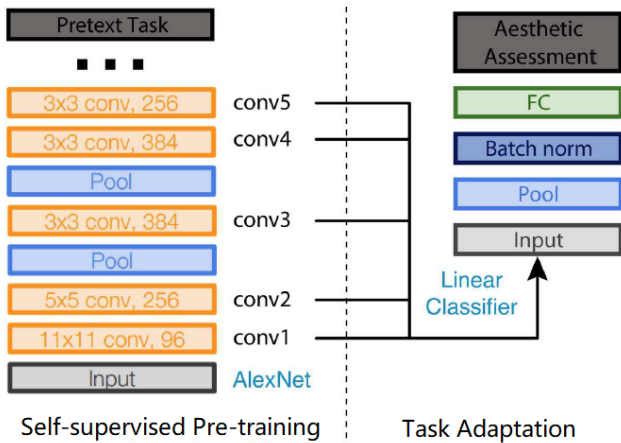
Pretext Task

■ ■ ■

3x3 conv, 256 conv5

3x3 conv, 384 conv4

Pool

3x3 conv, 384 conv3

Pool

5x5 conv, 256 conv2

11x11 conv, 96 conv1

Input AlexNet

Self-supervised Pre-training

Aesthetic Assessment

FC

Batch norm

Pool

Input

Linear Classifier

Task Adaptation